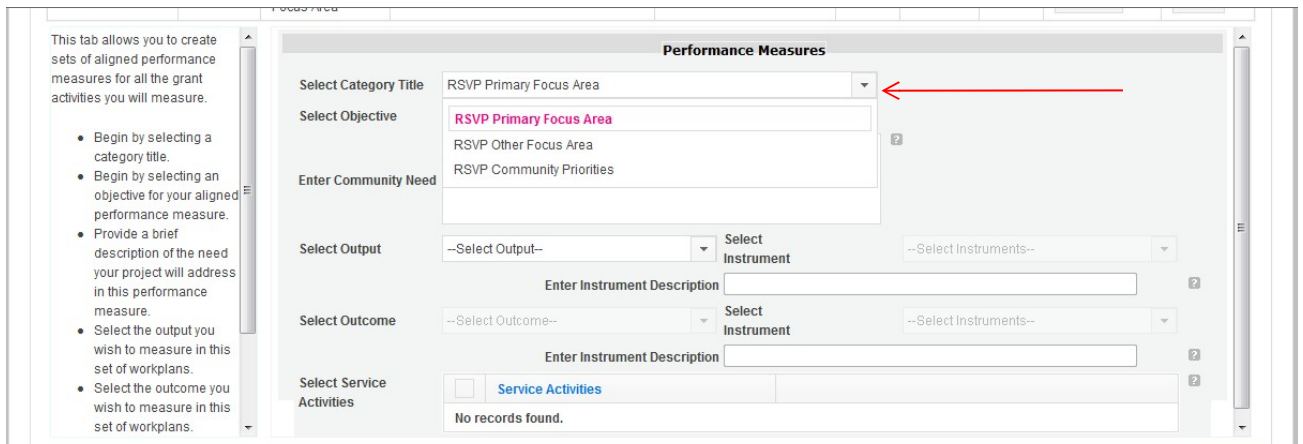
Focus Area

This tab allows you to create sets of aligned performance measures for all the grant activities you will measure.

- Begin by selecting a category title.
- Begin by selecting an objective for your aligned performance measure.
- Provide a brief description of the need your project will address in this performance measure.
- Select the output you wish to measure in this set of workplans.
- Select the outcome you wish to measure in this set of workplans.

Performance Measures

Select Category Title RSVP Primary Focus Area

Select Objective

RSVP Primary Focus Area
RSVP Other Focus Area
RSVP Community Priorities

Enter Community Need

Select Output --Select Output-- Select Instrument --Select Instruments--

Enter Instrument Description

Select Outcome --Select Outcome-- Select Instrument --Select Instruments--

Enter Instrument Description

Select Service Activities

| | Service Activities |
|---|---|
| No records found. | |